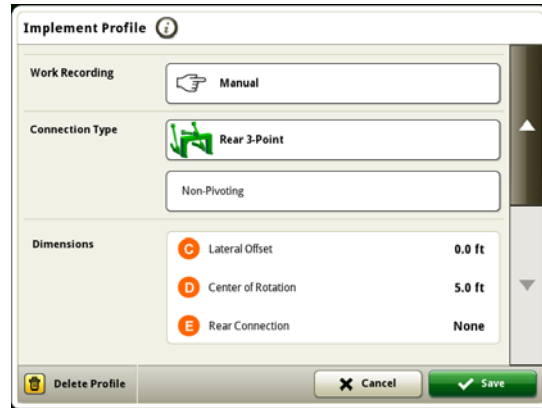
Implement Profile

Work Recording

Manual

Connection Type

Rear 3-Point

Non-Pivoting

Dimensions

| | | |
|---|---|---|
| C | Lateral Offset | 0.0 ft |
| D | Center of Rotation | 5.0 ft |
| E | Rear Connection | None |

Delete Profile

Cancel

Save